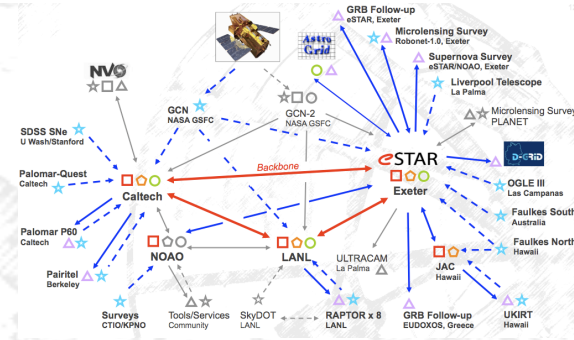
GRB Follow-up
eSTAR, Exeter

Microlensing Survey
Robonet-1.0, Exeter

Supernova Survey
eSTAR/NOAO, Exeter

Liverpool Telescope
La Palma

Microlensing Survey
PLANET

AstroGrid

NVO

GCN
NASA GSFC

GCN-2
NASA GSFC

SDSS SNe
U Wash/Stanford

Palomar-Quest
Caltech

Caltech

Backbone

eSTAR
Exeter

D-GRID

OGLE III
Las Campanas

Faulkes South
Australia

Faulkes North
Hawaii

Palomar P60
Caltech

NOAO

LANL

ULTRACAM
La Palma

JAC
Hawaii

Pairitel
Berkeley

Surveys
CTIO/KPNO

Tools/Services
Community

SkyDOT
LANL

RAPTOR x 8
LANL

GRB Follow-up
EUDOXOS, Greece

UKIRT
Hawaii